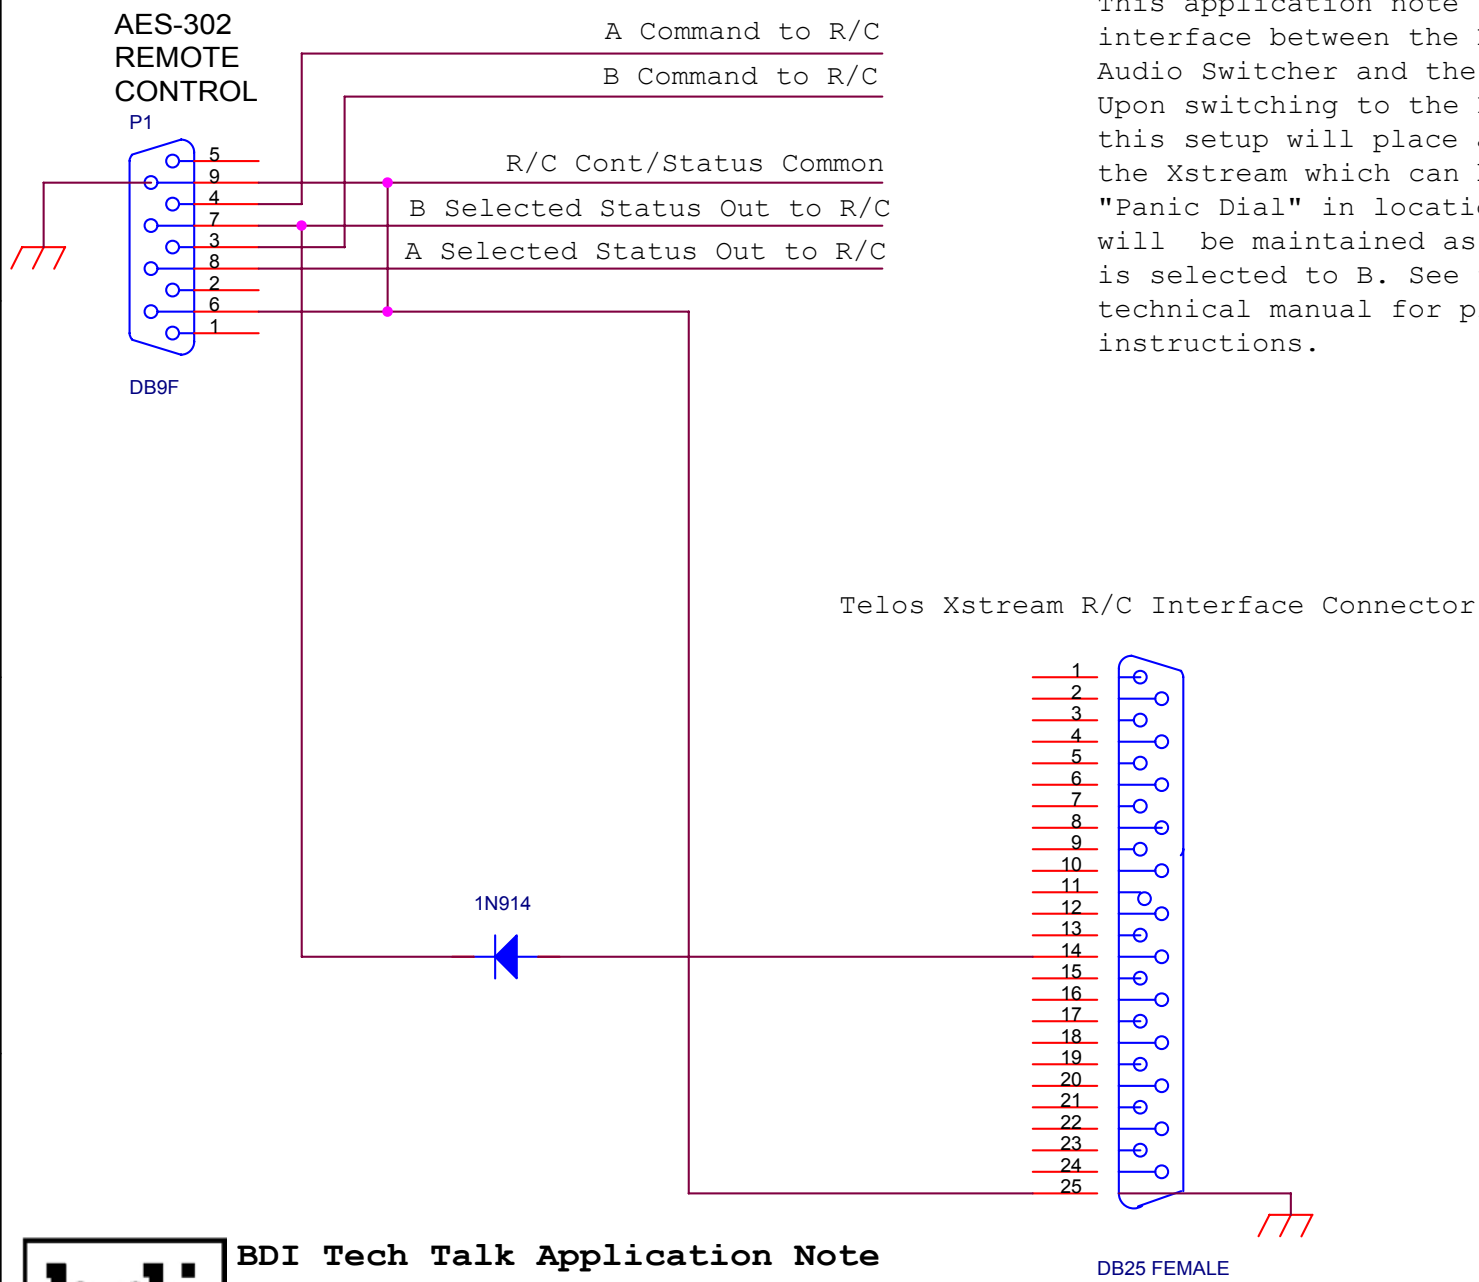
AES-302
REMOTE
CONTROL

P1

5
9
4
7
3
8
2
6
1

DB9F

A Command to R/C
B Command to R/C
R/C Cont/Status Common
B Selected Status Out to R/C
A Selected Status Out to R/C

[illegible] application note
interface between the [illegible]
Audio Switcher and the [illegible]
Upon switching to the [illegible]
this setup will place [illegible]
the Xstream which can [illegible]
"Panic Dial" in locati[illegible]
will be maintained as
is selected to B. See
technical manual for p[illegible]
instructions.

Telos Xstream R/C Interface Connector

1
2
3
4
5
6
7
8
9
10
11
12
13
14
15
16
17
18
19
20
21
22
23
24
25

1N914

DB25 FEMALE

BDI Tech Talk Application Note